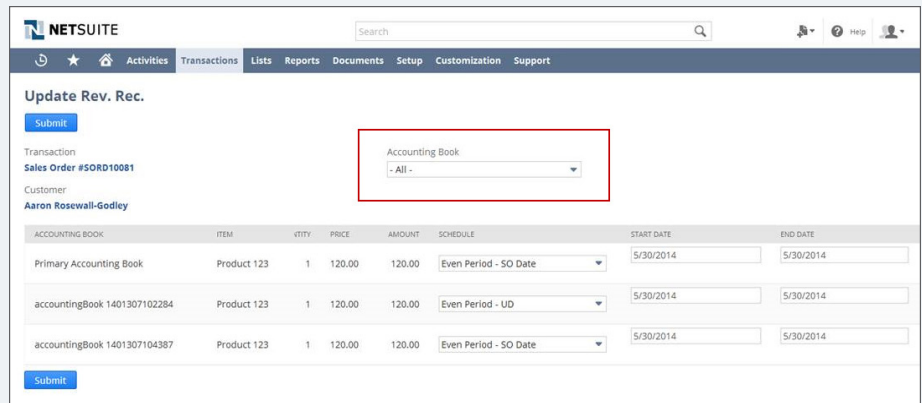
NETSUITE

Search

Help

Activities Transactions Lists Reports Documents Setup Customization Support

Update Rev. Rec.

Submit

Transaction
Sales Order #SORD10081

Customer
Aaron Rosewall-Godley

Accounting Book
- All -

| ACCOUNTING BOOK | ITEM | ITITY | PRICE | AMOUNT | SCHEDULE | START DATE | END DATE |
|---|---|---|---|---|---|---|---|
| Primary Accounting Book | Product 123 | 1 | 120.00 | 120.00 | Even Period - SO Date | 5/30/2014 | 5/30/2014 |
| accountingBook 1401307102284 | Product 123 | 1 | 120.00 | 120.00 | Even Period - UD | 5/30/2014 | 5/30/2014 |
| accountingBook 1401307104387 | Product 123 | 1 | 120.00 | 120.00 | Even Period - SO Date | 5/30/2014 | 5/30/2014 |

Submit